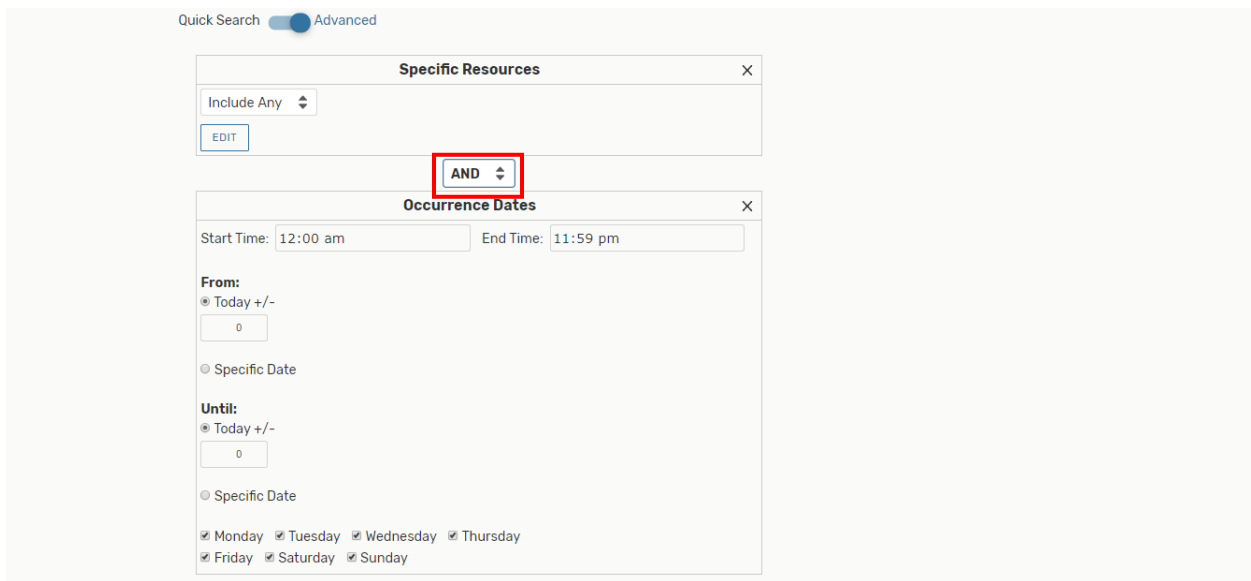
Quick Search Advanced

Specific Resources ×

Include Any

EDIT

AND

Occurrence Dates ×

Start Time: 12:00 am End Time: 11:59 pm

From:
Today +/-
0

Specific Date

Until:
Today +/-
0

Specific Date

Monday Tuesday Wednesday Thursday
Friday Saturday Sunday